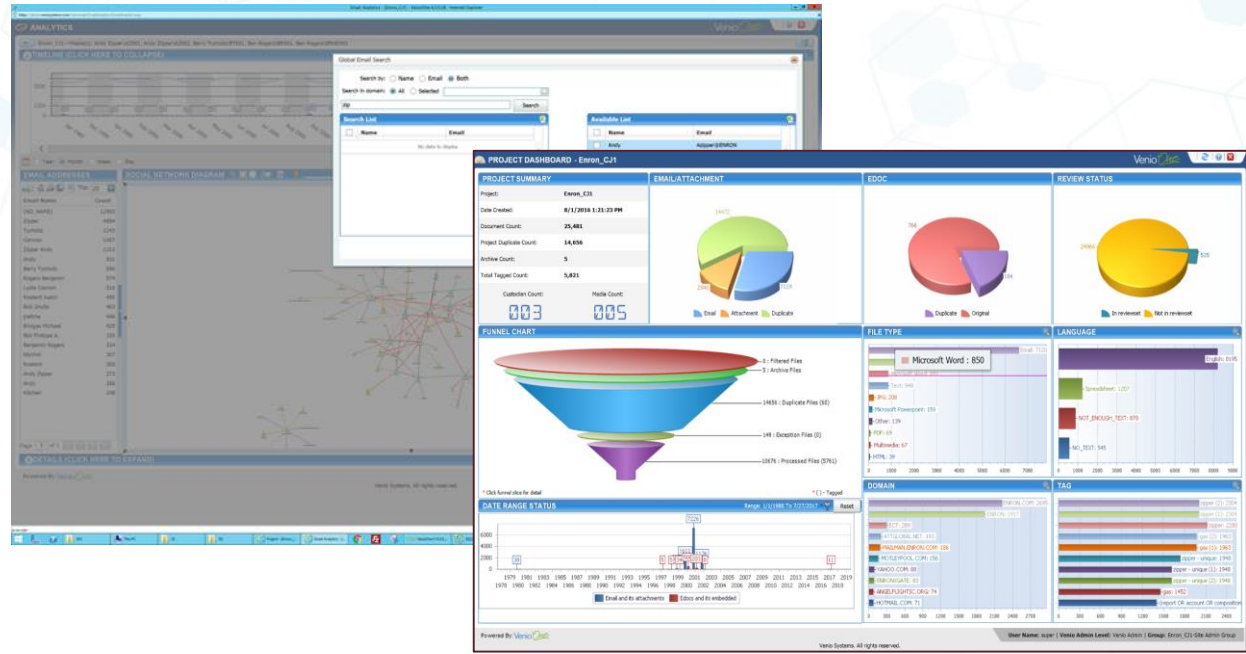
ANALYTICS

TIMELINE (CLICK HERE TO COLLAPSE)

EMAIL ADDRESSES

SOCIAL NETWORK DIAGRAM

Global Email Search

Search by: Name Email Both

Search in domain: All Selected

Search

Search List

Name Email

No data to display

Available List

Name Email

Andy

DETAILS (CLICK HERE TO EXPAND)

Powered By: Venio

Venio Systems. All rights reserved.

PROJECT DASHBOARD - Enron_CJ1

PROJECT SUMMARY

| | |
|---|---|
| Project: | Enron_CJ1 |
| Date Created: | 8/1/2016 1:21:23 PM |
| Document Count: | 25,481 |
| Project Duplicate Count: | 14,656 |
| Archive Count: | 5 |
| Total Tagged Count: | 5,821 |

Custodian Count: 003

Media Count: 005

EMAIL/ATTACHMENT

Email Attachment Duplicate

EDOC

Duplicate Original

REVIEW STATUS

In reviewset Not in reviewset

FUNNEL CHART

0 : Filtered Files

5 : Archive Files

14656 : Duplicate Files (65)

148 : Exception Files (0)

10676 : Processed Files (5761)

* Click funnel slice for detail

* ( ) - Tagged

FILE TYPE

Microsoft Word : 850

Microsoft Powerpoint : 159

Other : 134

PDF : 69

Multimedia : 67

HTML : 39

LANGUAGE

English

Spreadsheet : 1257

NOT_ENOUGH_TEXT : 870

NO_TEXT : 545

DATE RANGE STATUS

Range: 1/1/1980 To 7/27/2017

Reset

Email and its attachments Edocs and its embedded

DOMAIN

ENRON.COM

YAHOO.COM : 88

HOTMAIL.COM : 71

TAG

Powered By: Venio

User Name: super | Venio Admin Level: Venio Admin | Group: Enron_CJ1-Site Admin Group

Venio Systems. All rights reserved.